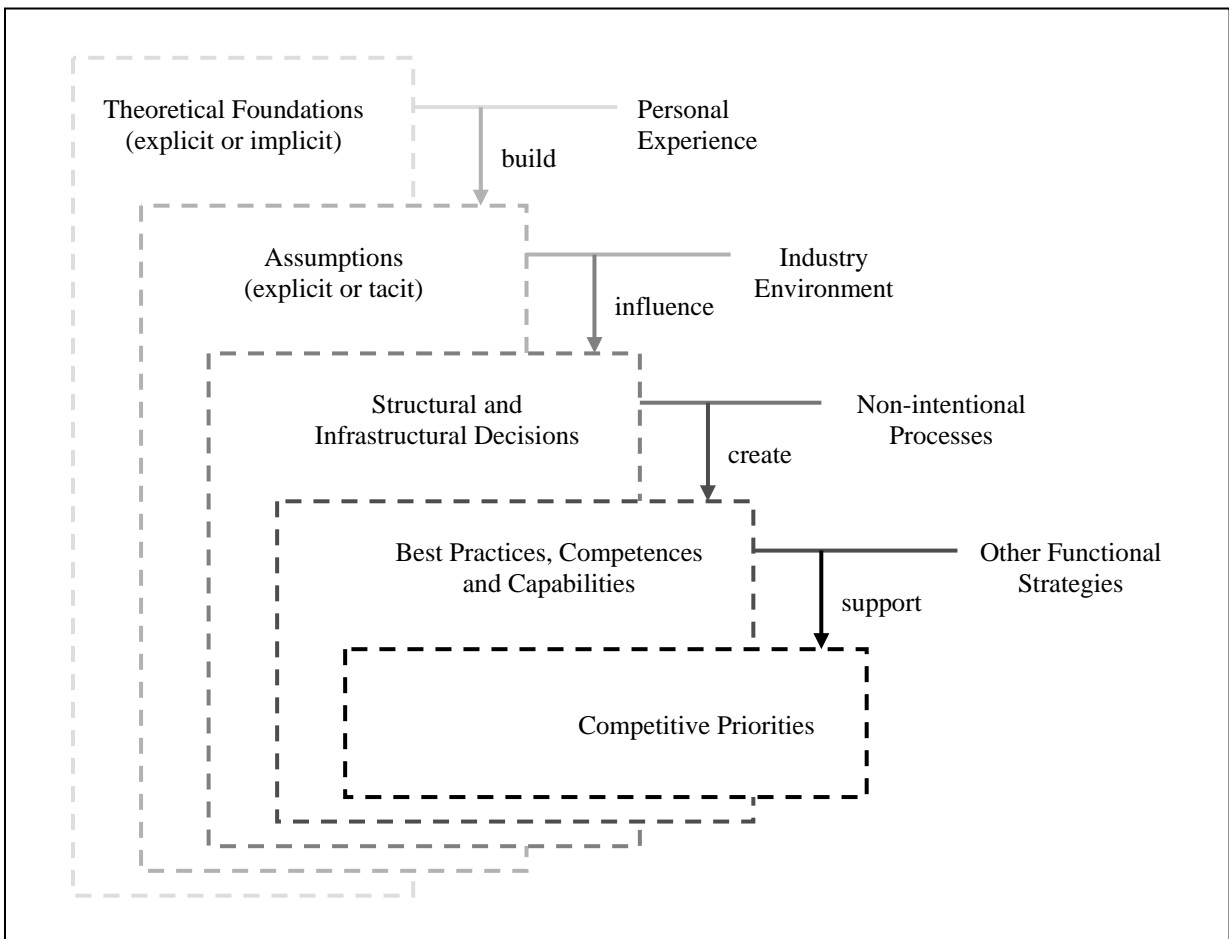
Theoretical Foundations (explicit or implicit)

Personal Experience

build

Assumptions (explicit or tacit)

Industry Environment

influence

Structural and Infrastructural Decisions

Non-intentional Processes

create

Best Practices, Competences and Capabilities

Other Functional Strategies

support

Competitive Priorities